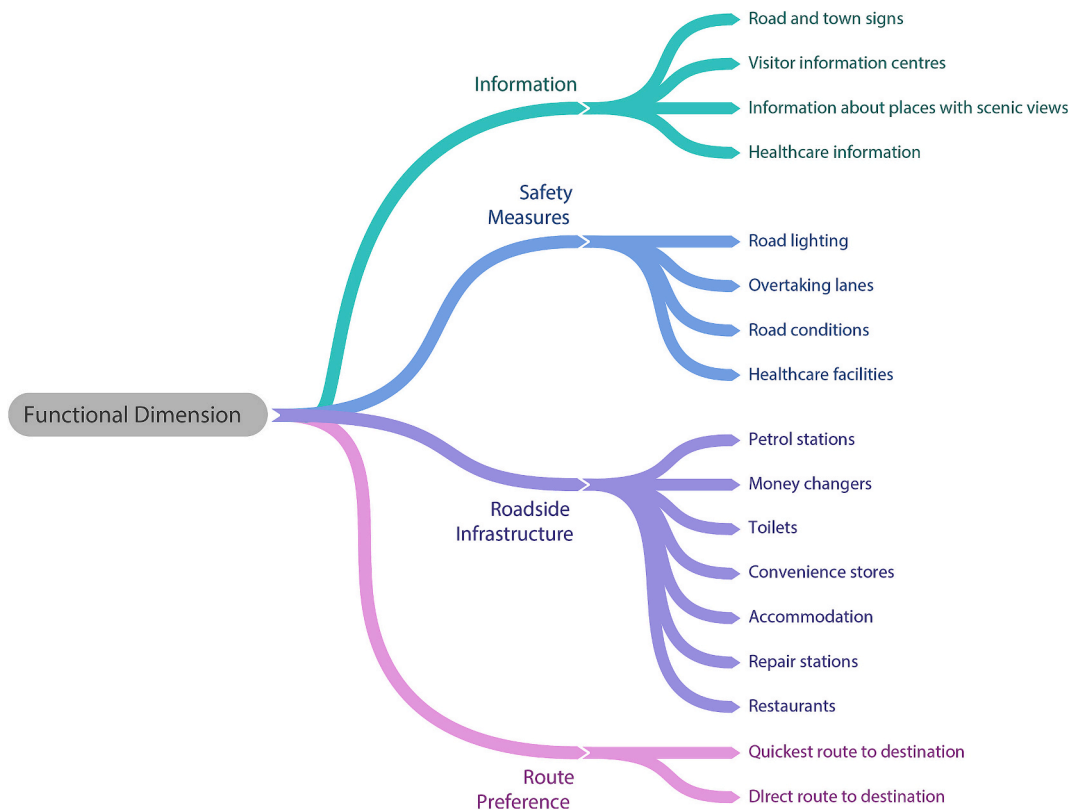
Functional Dimension

Information
Road and town signs
Visitor information centres
Information about places with scenic views
Healthcare information

Safety Measures
Road lighting
Overtaking lanes
Road conditions
Healthcare facilities

Roadside Infrastructure
Petrol stations
Money changers
Toilets
Convenience stores
Accommodation
Repair stations
Restaurants

Route Preference
Quickest route to destination
Direct route to destination